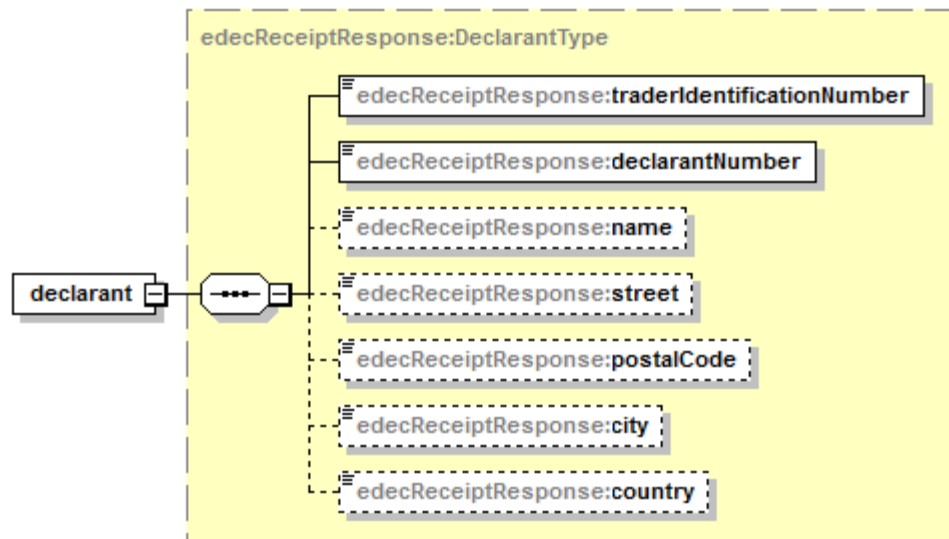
edecReceiptResponse:DeclarantType

declarant

edecReceiptResponse:traderIdentificationNumber

edecReceiptResponse:declarantNumber

edecReceiptResponse:name

edecReceiptResponse:street

edecReceiptResponse:postalCode

edecReceiptResponse:city

edecReceiptResponse:country